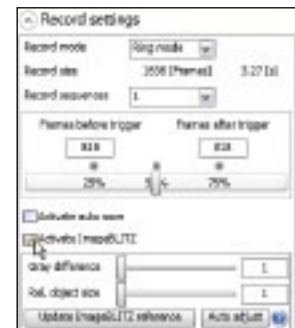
Record settings

Record mode Ring mode

Record size 3556 [Frames] 3.27 [s]

Record sequences 1

Frames before trigger Frames after trigger

818 818

25% 75%

Activate auto save

Activate ImageBLITZ

Gray difference 1

Rel. object size 1

Update ImageBLITZ reference Auto adjust